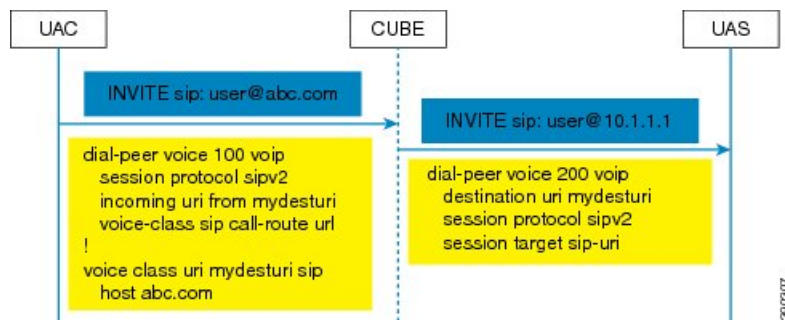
UAC

CUBE

UAS

INVITE sip: user@abc.com

INVITE sip: user@10.1.1.1

dial-peer voice 100 voip
session protocol sipv2
incoming uri from mydesturi
voice-class sip call-route url
!
voice class uri mydesturi sip
host abc.com

dial-peer voice 200 voip
destination uri mydesturi
session protocol sipv2
session target sip-uri

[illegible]